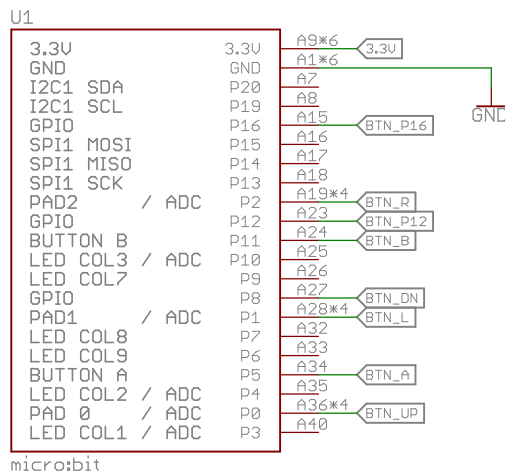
U1

3.3V 3.3V A9*6 3.3V
GND GND A1*6 GND
I2C1 SDA P20 A7
I2C1 SCL P19 A8
GPIO P16 A15 BTN_P16
SPI1 MOSI P15 A16
SPI1 MISO P14 A17
SPI1 SCK P13 A18
PAD2 / ADC P2 A19*4 BTN_R
GPIO P12 A23 BTN_P12
BUTTON B P11 A24 BTN_B
LED COL3 / ADC P10 A25
LED COL7 P9 A26
GPIO P8 A27 BTN_DN
PAD1 / ADC P1 A28*4 BTN_L
LED COL8 P7 A32
LED COL9 P6 A33
BUTTON A P5 A34 BTN_A
LED COL2 / ADC P4 A35
PAD 0 / ADC P0 A36*4 BTN_UP
LED COL1 / ADC P3 A40

micro:bit